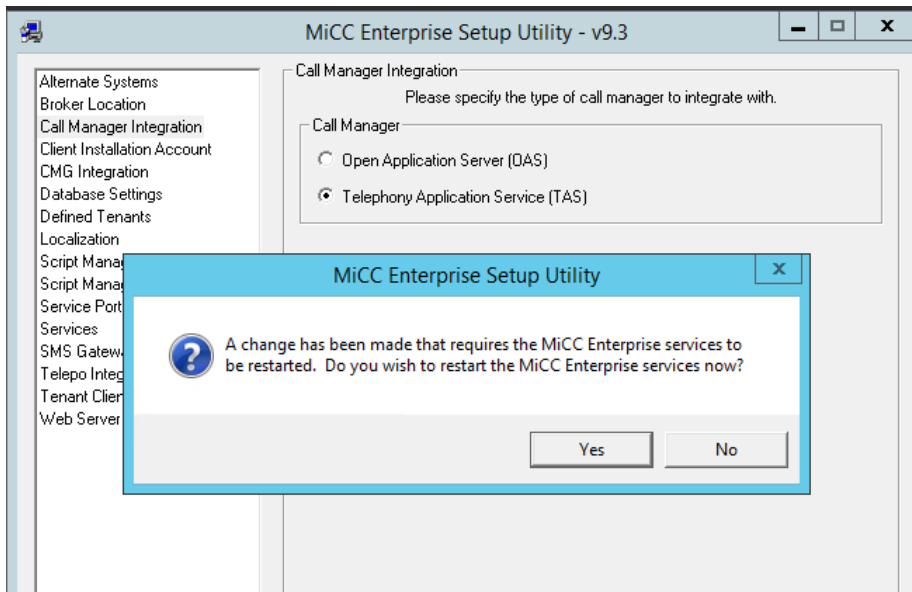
MiCC Enterprise Setup Utility - v9.3

Alternate Systems
Broker Location
Call Manager Integration
Client Installation Account
CMG Integration
Database Settings
Defined Tenants
Localization
Script Manag
Script Manag
Service Port
Services
SMS Gatew
Telepo Integ
Tenant Clien
Web Server

Call Manager Integration

Please specify the type of call manager to integrate with.

Call Manager

Open Application Server (OAS)

Telephony Application Service (TAS)

MiCC Enterprise Setup Utility

A change has been made that requires the MiCC Enterprise services to be restarted. Do you wish to restart the MiCC Enterprise services now?

Yes

No